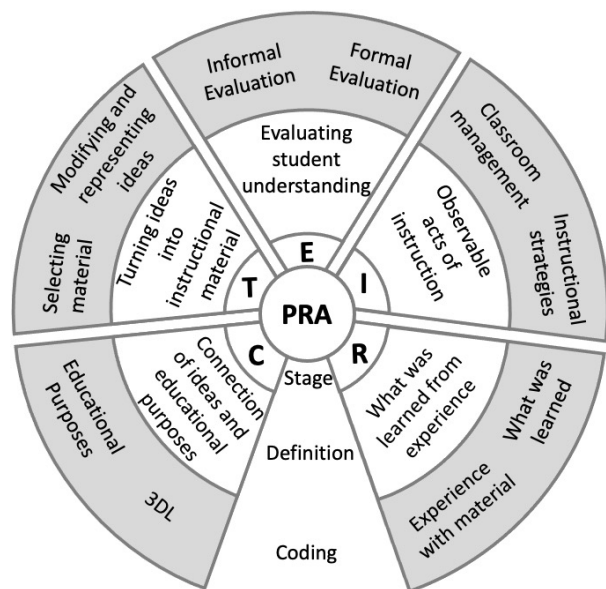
Informal Evaluation

Formal Evaluation

Evaluating student understanding

Modifying and representing ideas

Selecting material

Turning ideas into instructional material

Classroom management

Instructional strategies

Observable acts of instruction

E

T

I

PRA

C

R

Stage

Educational Purposes

3DL

Connection of ideas and educational purposes

What was learned from experience

What was learned

Experience with material

Definition

Coding